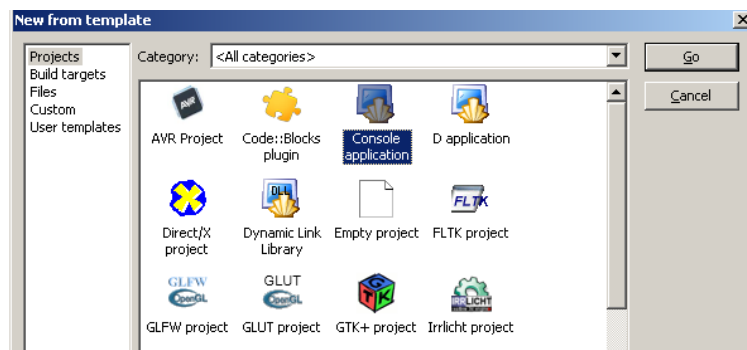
New from template

×

Projects
Build targets
Files
Custom
User templates

Category: <All categories>

Go

Cancel

AVR

AVR Project

Code::Blocks plugin

Console application

D application

Direct/X project

DLL

Dynamic Link Library

Empty project

FLTK

FLTK project

GLFW

OpenGL

GLFW project

GLUT

OpenGL

GLUT project

GTK

GTK+ project

IRRLICHT

Irrlicht project